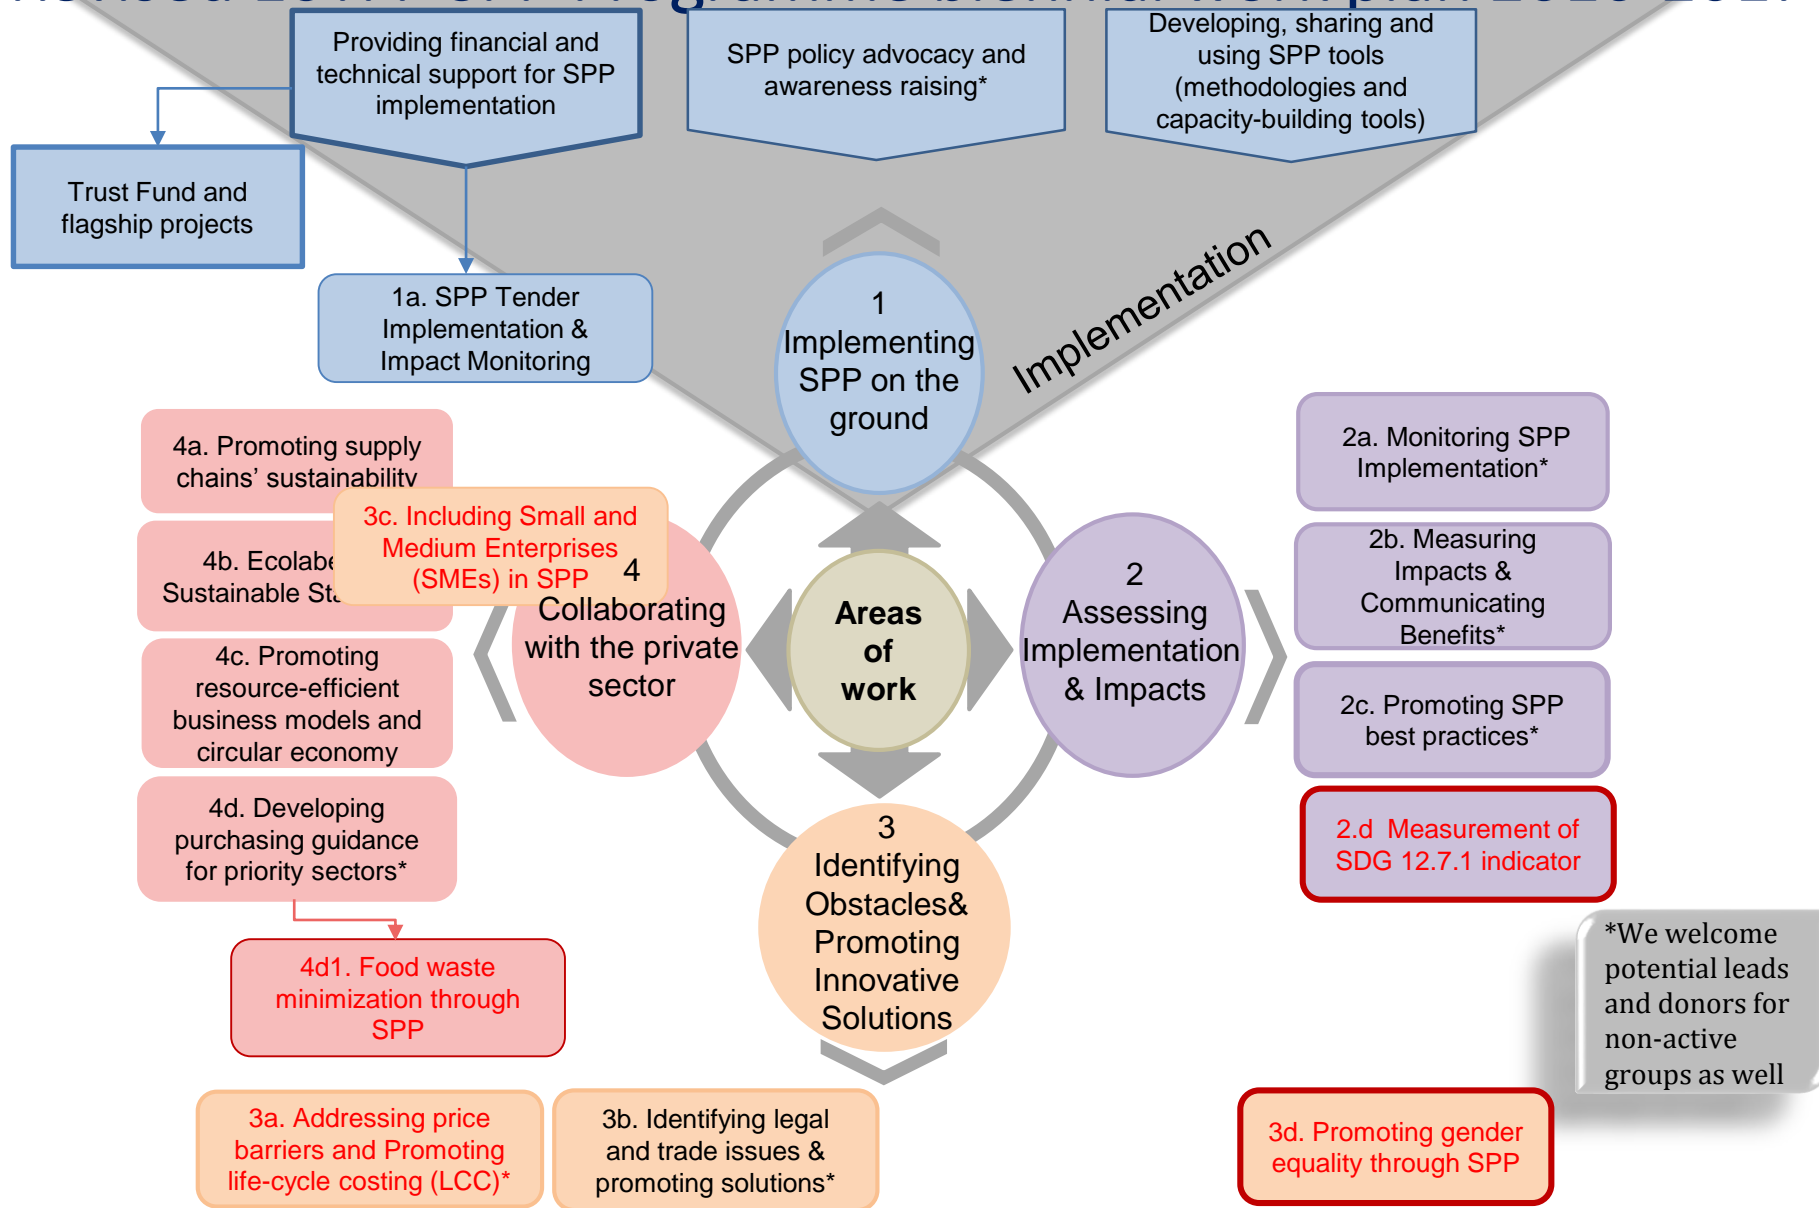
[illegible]

Providing financial and technical support for SPP implementation

SPP policy advocacy and awareness raising*

Developing, sharing and using SPP tools (methodologies and capacity-building tools)

Trust Fund and flagship projects

1a. SPP Tender Implementation & Impact Monitoring

1 Implementing SPP on the ground

Implementation

4a. Promoting supply chains' sustainability

3c. Including Small and Medium Enterprises (SMEs) in SPP

4b. Ecolabe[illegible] Sustainable St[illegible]

4 Collaborating with the private sector

Areas of work

2 Assessing Implementation & Impacts

2a. Monitoring SPP Implementation*

2b. Measuring Impacts & Communicating Benefits*

2c. Promoting SPP best practices*

2.d Measurement of SDG 12.7.1 indicator

4c. Promoting resource-efficient business models and circular economy

4d. Developing purchasing guidance for priority sectors*

4d1. Food waste minimization through SPP

3 Identifying Obstacles& Promoting Innovative Solutions

*We welcome potential leads and donors for non-active groups as well

3a. Addressing price barriers and Promoting life-cycle costing (LCC)*

3b. Identifying legal and trade issues & promoting solutions*

3d. Promoting gender equality through SPP